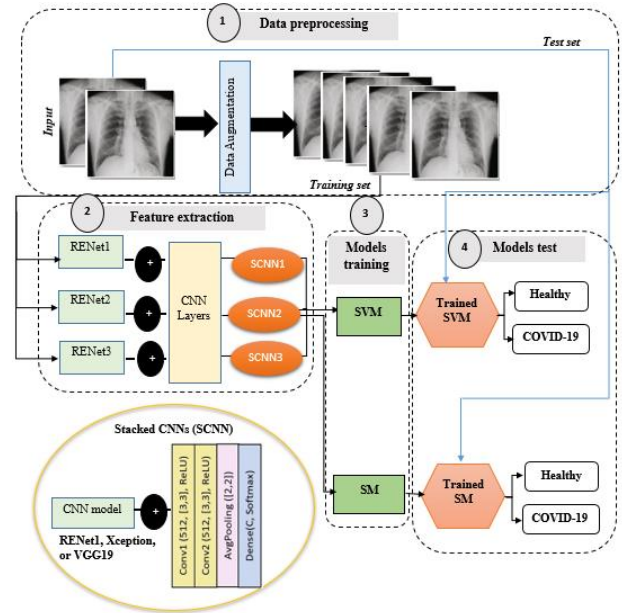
1 Data preprocessing

Test set

Input

Data Augmentation

Training set

2 Feature extraction

3 Models training

4 Models test

RENet1

RENet2

RENet3

+

+

+

CNN Layers

SCNN1

SCNN2

SCNN3

SVM

Trained SVM

Healthy

COVID-19

Stacked CNNs (SCNN)

CNN model

+

RENet1, Xception, or VGG19

Conv1 (512, [3,3], ReLU)

Conv2 (512, [3,3], ReLU)

AvgPooling ([2,2])

Dense(C, Softmax)

SM

Trained SM

Healthy

COVID-19